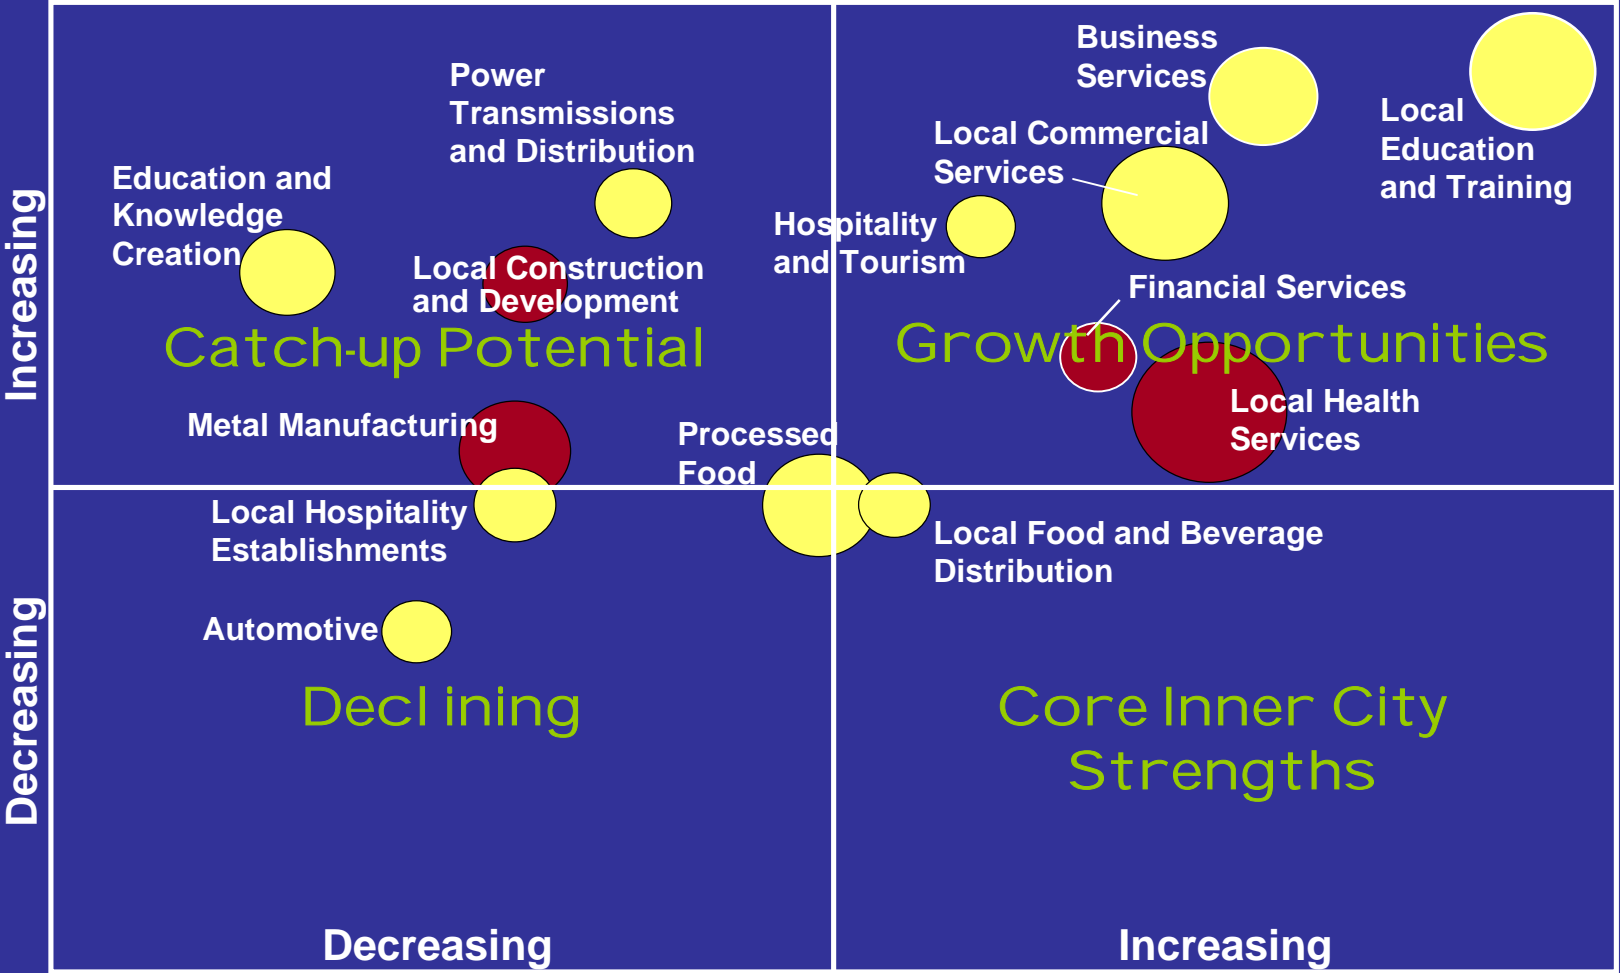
Increasing

Decreasing

Power Transmissions and Distribution

Education and Knowledge Creation

Local Construction and Development

Catch-up Potential

Metal Manufacturing

Business Services

Local Education and Training

Local Commercial Services

Hospitality and Tourism

Financial Services

Growth Opportunities

Local Health Services

Processed Food

Local Hospitality Establishments

Local Food and Beverage Distribution

Automotive

Decl ining

Core Inner City Strengths

Decreasing

Increasing